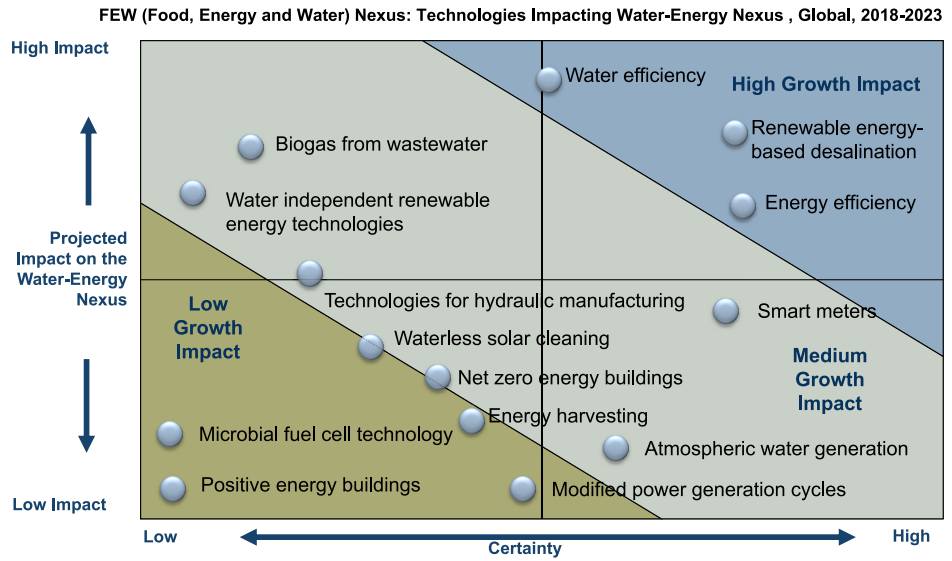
FEW (Food, Energy and Water) Nexus: Technologies Impacting Water-Energy Nexus , Global, 2018-2023

High Impact

Projected Impact on the Water-Energy Nexus

Low Impact

Water efficiency

High Growth Impact

Biogas from wastewater

Renewable energy-based desalination

Water independent renewable energy technologies

Energy efficiency

Low Growth Impact

Technologies for hydraulic manufacturing

Smart meters

Waterless solar cleaning

Medium Growth Impact

Net zero energy buildings

Energy harvesting

Microbial fuel cell technology

Atmospheric water generation

Positive energy buildings

Modified power generation cycles

Low

Certainty

High